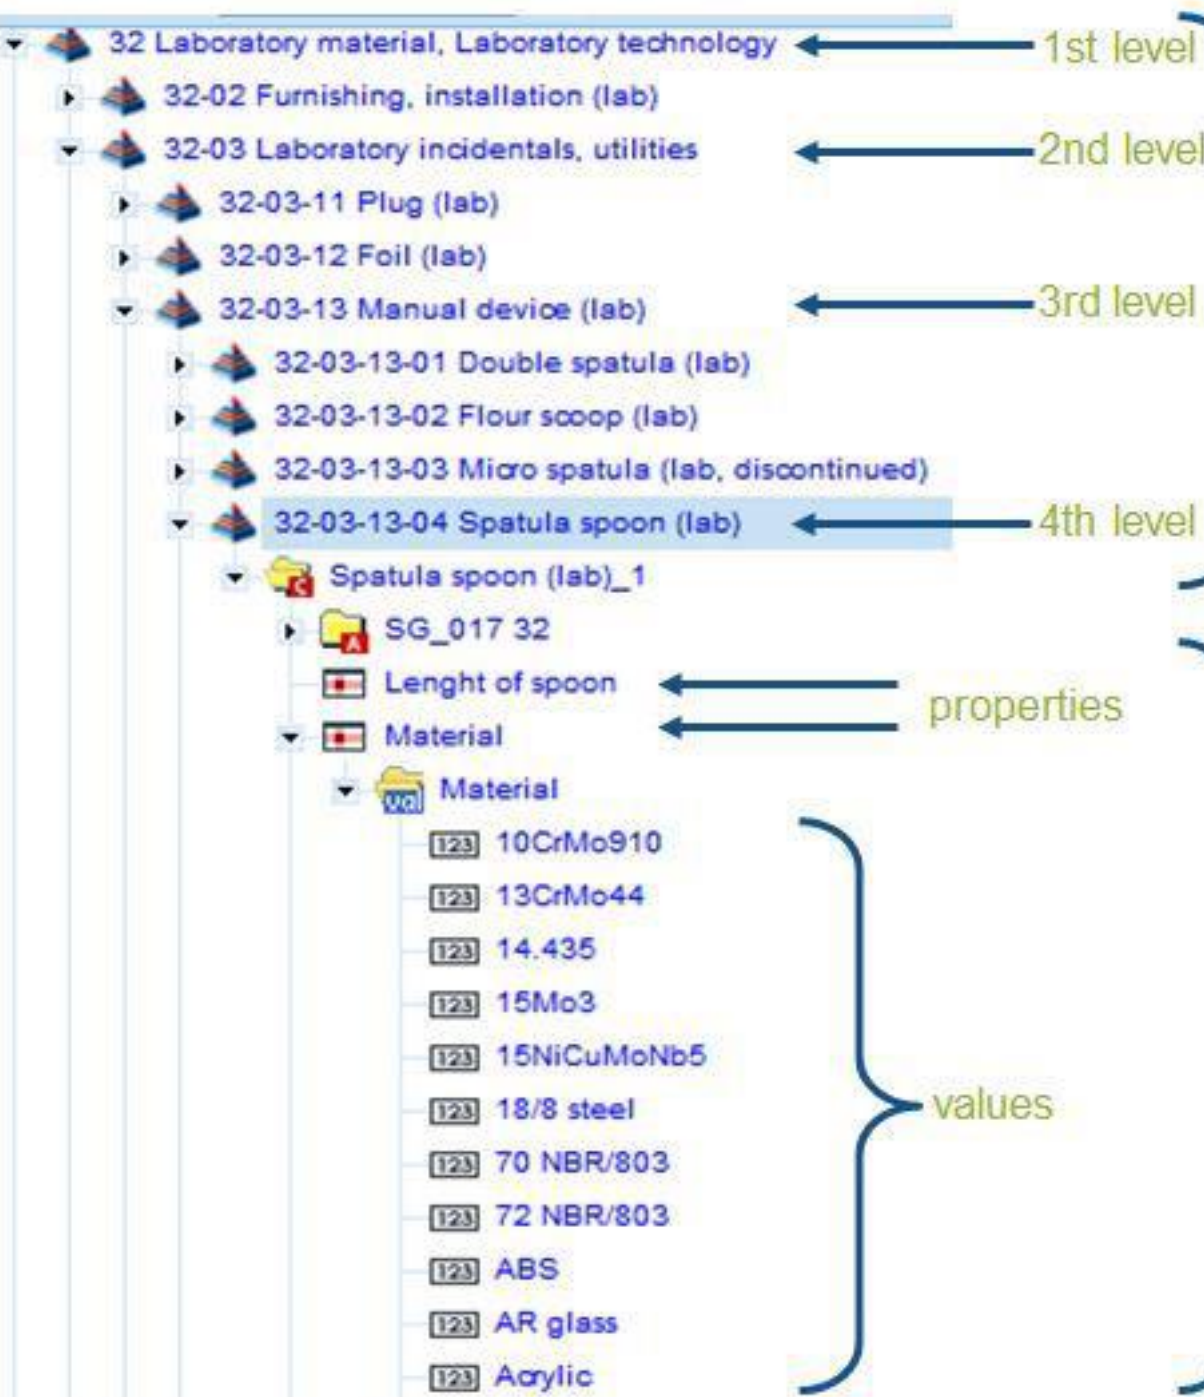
32 Laboratory material, Laboratory technology
1st level
32-02 Furnishing, installation (lab)
32-03 Laboratory incidentals, utilities
2nd level
32-03-11 Plug (lab)
32-03-12 Foil (lab)
32-03-13 Manual device (lab)
3rd level
32-03-13-01 Double spatula (lab)
32-03-13-02 Flour scoop (lab)
32-03-13-03 Micro spatula (lab, discontinued)
32-03-13-04 Spatula spoon (lab)
4th level
Spatula spoon (lab)_1
SG_017 32
Lenght of spoon
Material
properties
Material
123 10CrMo910
123 13CrMo44
123 14.435
123 15Mo3
123 15NiCuMoNb5
123 18/8 steel
123 70 NBR/803
123 72 NBR/803
123 ABS
123 AR glass
123 Acrylic
values